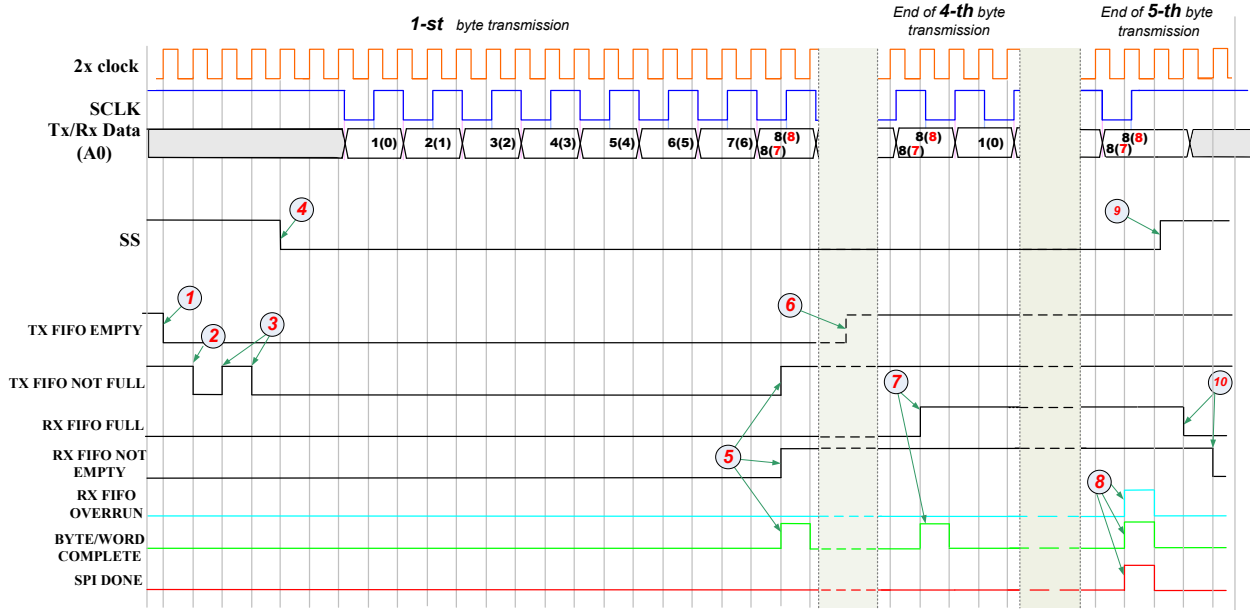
1-st byte transmission

End of 4-th byte transmission

End of 5-th byte transmission

2x clock

SCLK

Tx/Rx Data (A0)

1(0) 2(1) 3(2) 4(3) 5(4) 6(5) 7(6) 8(8) 8(7)

8(8) 8(7) 1(0)

8(8) 8(7)

4

SS

9

1

6

TX FIFO EMPTY

2

3

TX FIFO NOT FULL

7

10

RX FIFO FULL

RX FIFO NOT EMPTY

5

8

RX FIFO OVERRUN

BYTE/WORD COMPLETE

SPI DONE